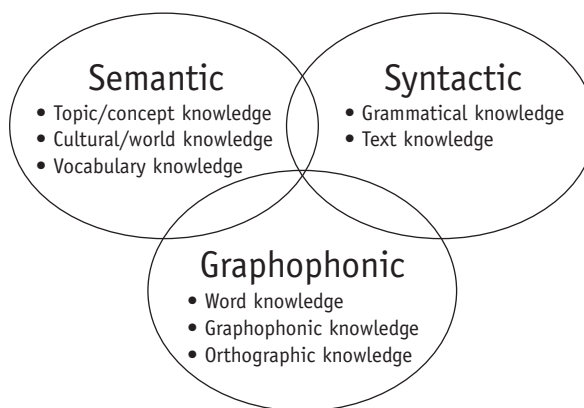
Semantic
• Topic/concept knowledge
• Cultural/world knowledge
• Vocabulary knowledge

Syntactic
• Grammatical knowledge
• Text knowledge

Graphophonic
• Word knowledge
• Graphophonic knowledge
• Orthographic knowledge